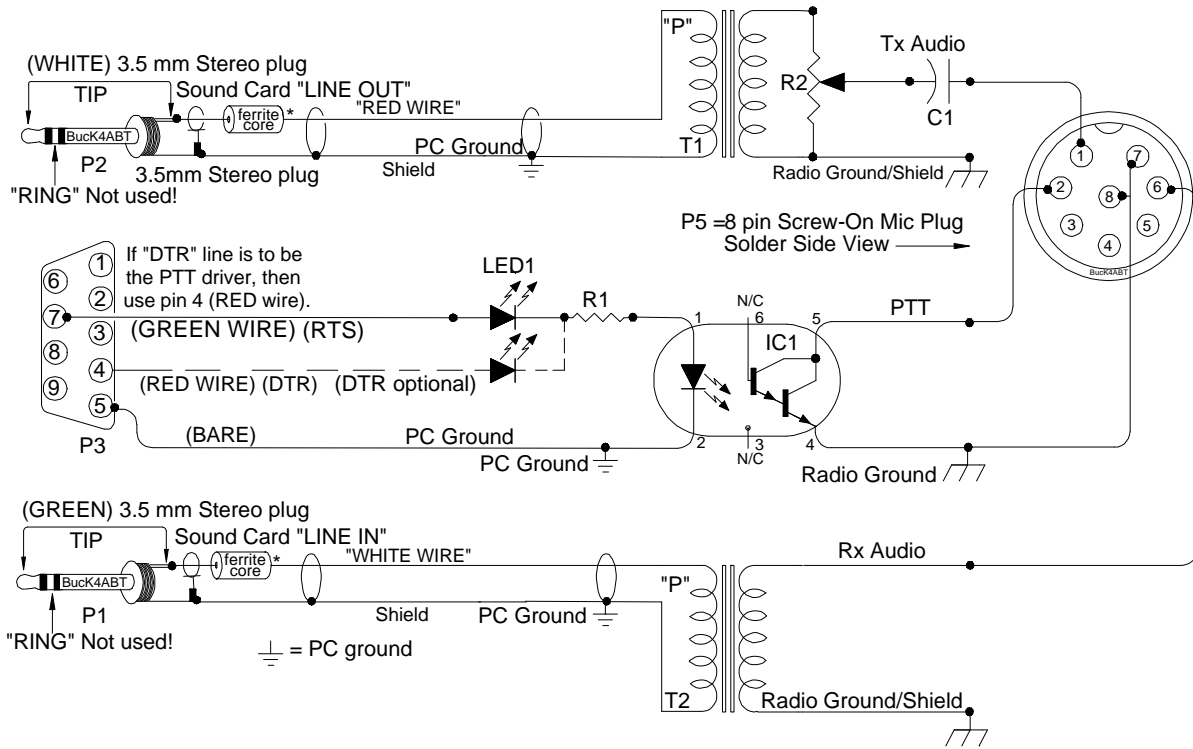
(WHITE) 3.5 mm Stereo plug
TIP
Sound Card "LINE OUT"
ferrite core *
"RED WIRE"
"P"
Tx Audio
R2
C1
BucK4ABT
P2
3.5mm Stereo plug
PC Ground
Shield
T1
Radio Ground/Shield
"RING" Not used!

P5 =8 pin Screw-On Mic Plug
Solder Side View

1 7 2 8 6 3 5 4
BucK4ABT

If "DTR" line is to be the PTT driver, then use pin 4 (RED wire).
LED1
R1
6 1 7 2 3 8 4 9 5
(GREEN WIRE) (RTS)
(RED WIRE) (DTR) (DTR optional)
N/C
6
5
1
PTT
IC1
(BARE)
PC Ground
P3
PC Ground
2
3
N/C
4
Radio Ground

(GREEN) 3.5 mm Stereo plug
TIP
Sound Card "LINE IN"
ferrite core *
"WHITE WIRE"
Rx Audio
BucK4ABT
P1
Shield
PC Ground
"P"
"RING" Not used!
= PC ground
T2
Radio Ground/Shield